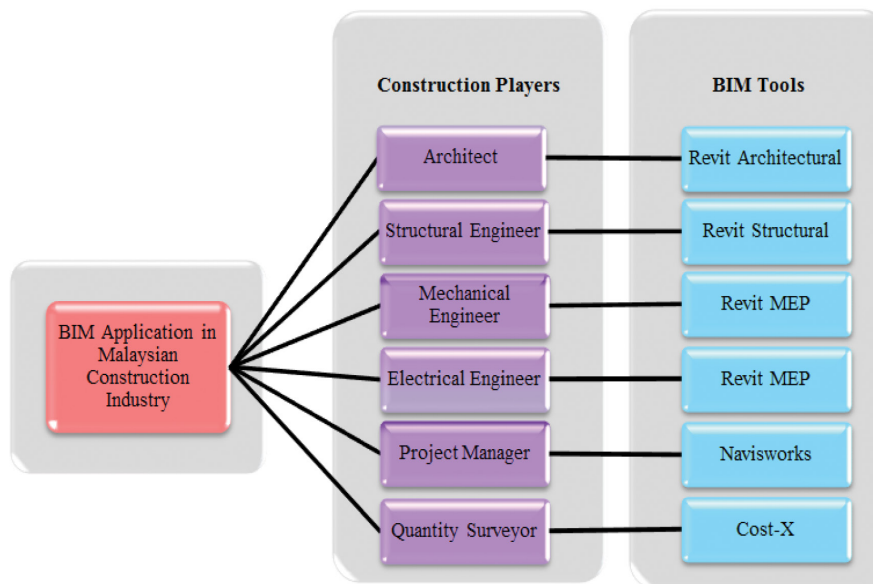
BIM Application in Malaysian Construction Industry

Construction Players

Architect

Structural Engineer

Mechanical Engineer

Electrical Engineer

Project Manager

Quantity Surveyor

BIM Tools

Revit Architectural

Revit Structural

Revit MEP

Revit MEP

Navisworks

Cost-X